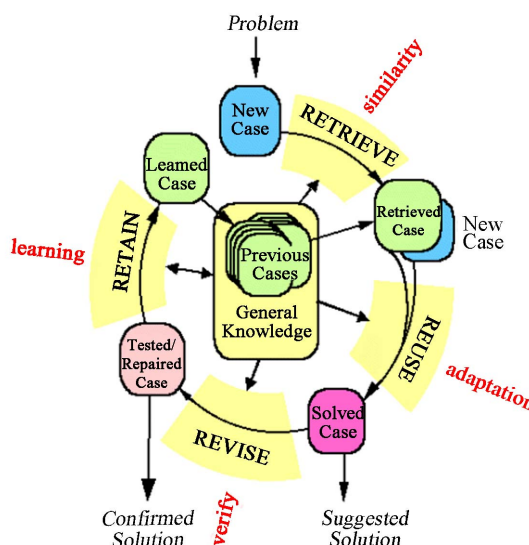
Problem

similarity

New Case

RETRIEVE

Learned Case

Retrieved Case

New Case

learning

RETAIN

Previous Cases

General Knowledge

REUSE

adaptation

Tested/ Repaired Case

Solved Case

REVISE

Confirmed Solution

verify

Suggested Solution